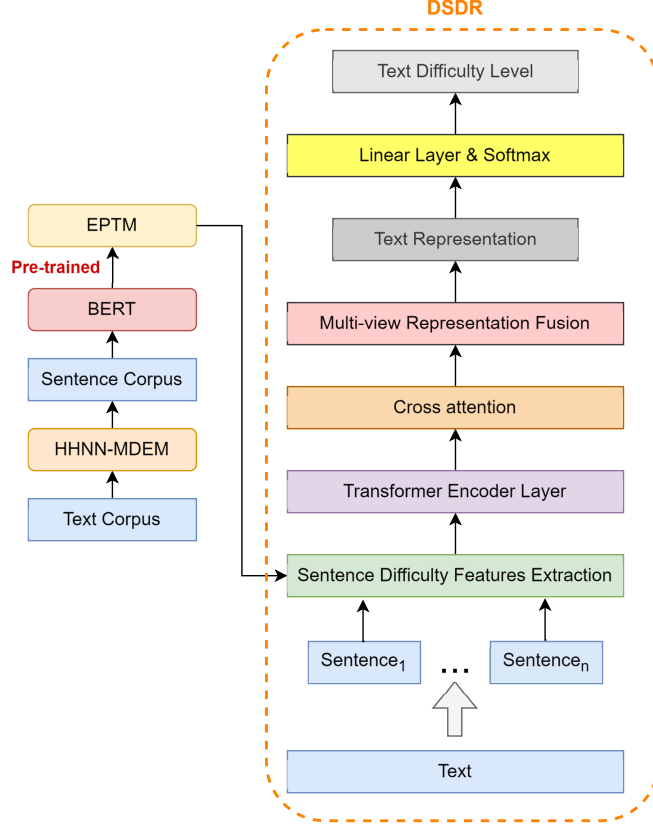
DSDR

Text Difficulty Level

Linear Layer & Softmax

Text Representation

Multi-view Representation Fusion

Cross attention

Transformer Encoder Layer

Sentence Difficulty Features Extraction

Sentence$_1$

...

Sentence$_n$

Text

EPTM

Pre-trained

BERT

Sentence Corpus

HHNN-MDEM

Text Corpus